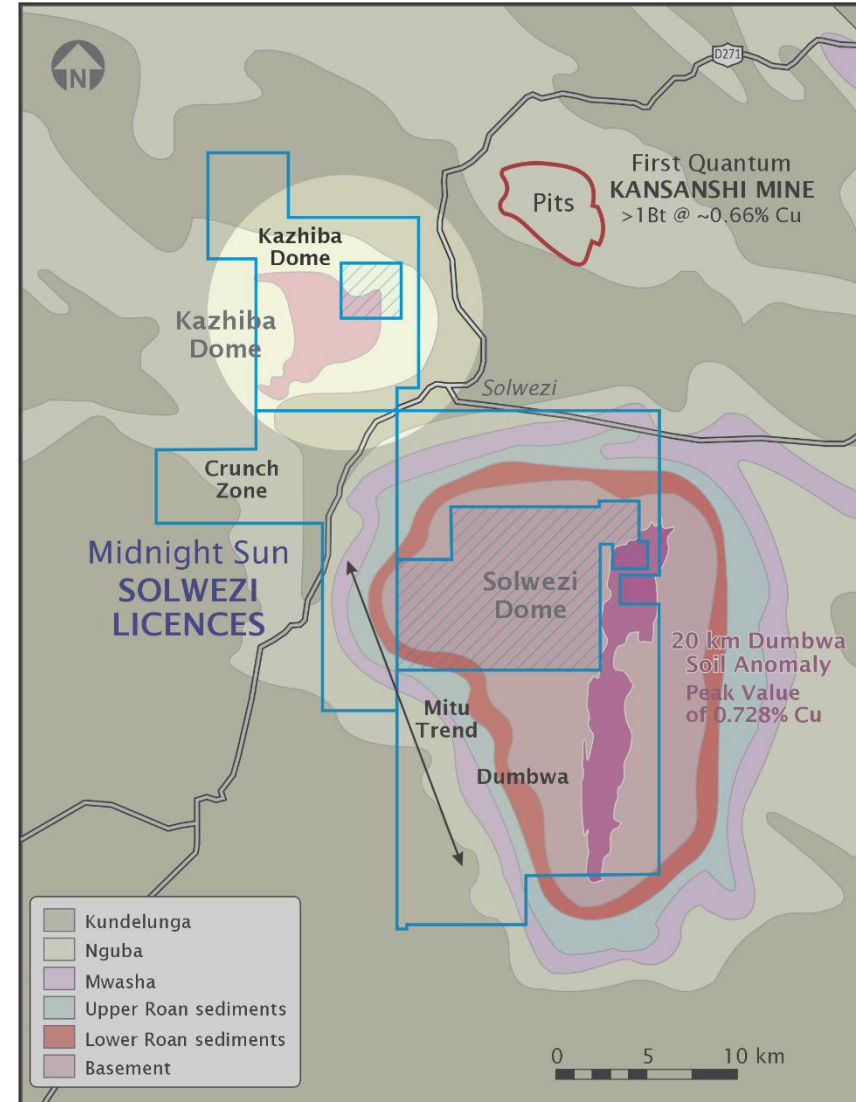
N

D271

First Quantum
KANSANSHI MINE
>1Bt @ ~0.66% Cu

Pits

Kazhiba Dome

Kazhiba Dome

Solwezi

Crunch Zone

Midnight Sun
SOLWEZI
LICENCES

Solwezi Dome

20 km Dumbwa Soil Anomaly
Peak Value of 0.728% Cu

Mitu Trend

Dumbwa

Kundelunga
Nguba
Mwasha
Upper Roan sediments
Lower Roan sediments
Basement

0 5 10 km